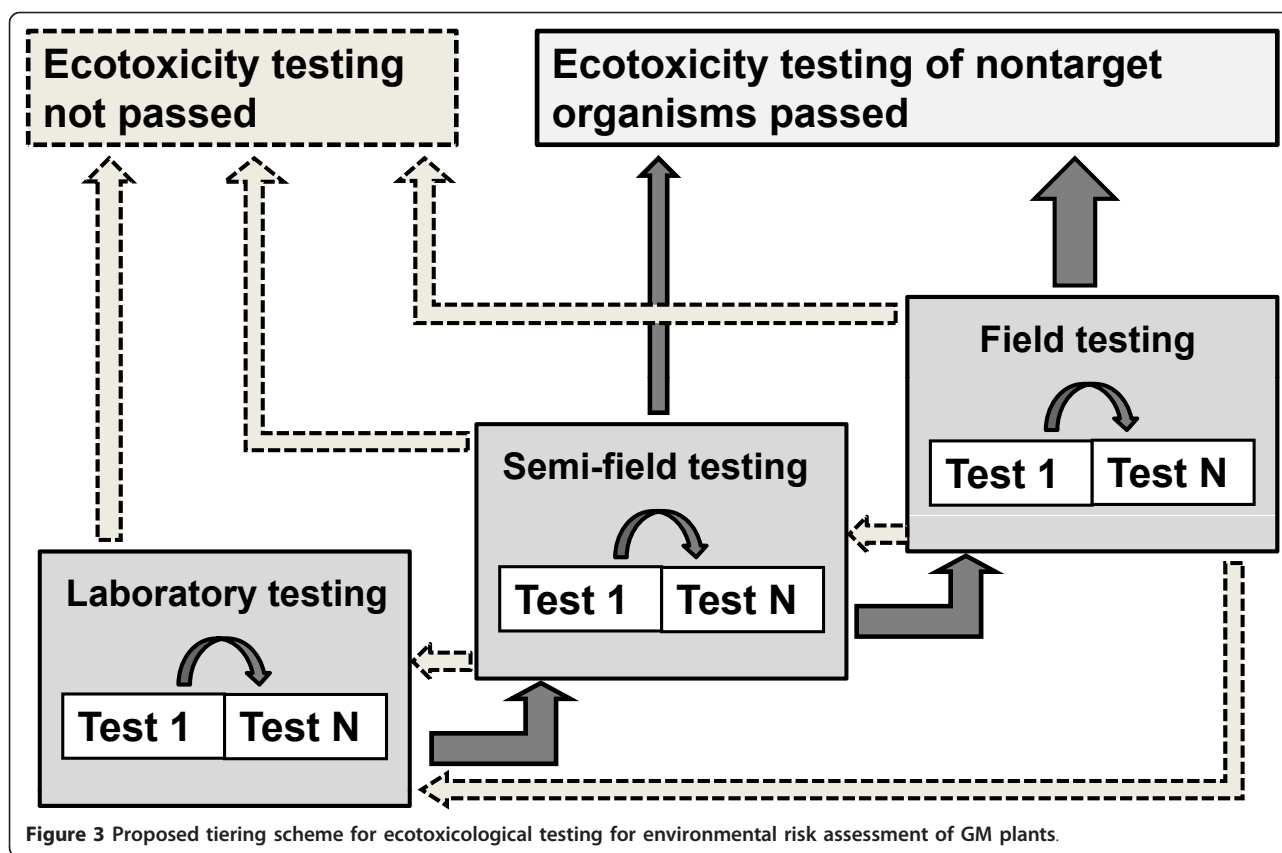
Ecotoxicity testing not passed

Ecotoxicity testing of nontarget organisms passed

Field testing

Test 1

Test N

Semi-field testing

Test 1

Test N

Laboratory testing

Test 1

Test N

**Figure 3** Proposed tiering scheme for ecotoxicological testing for environmental risk assessment of GM plants.